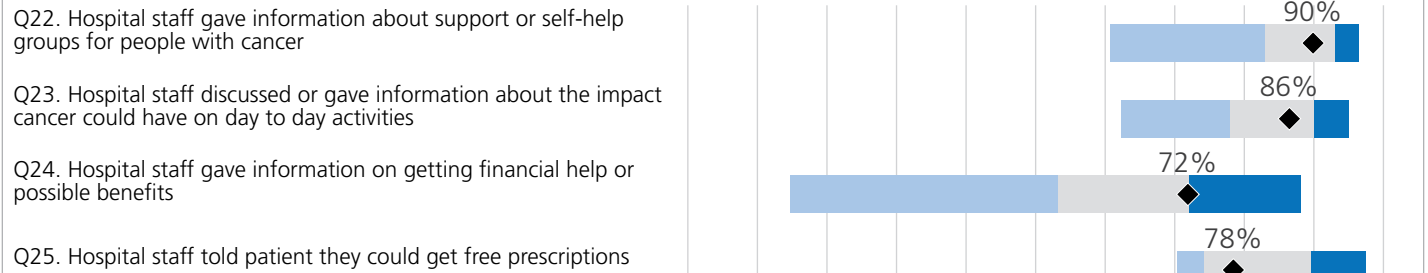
Q22. Hospital staff gave information about support or self-help groups for people with cancer

90%

Q23. Hospital staff discussed or gave information about the impact cancer could have on day to day activities

86%

Q24. Hospital staff gave information on getting financial help or possible benefits

72%

Q25. Hospital staff told patient they could get free prescriptions

78%